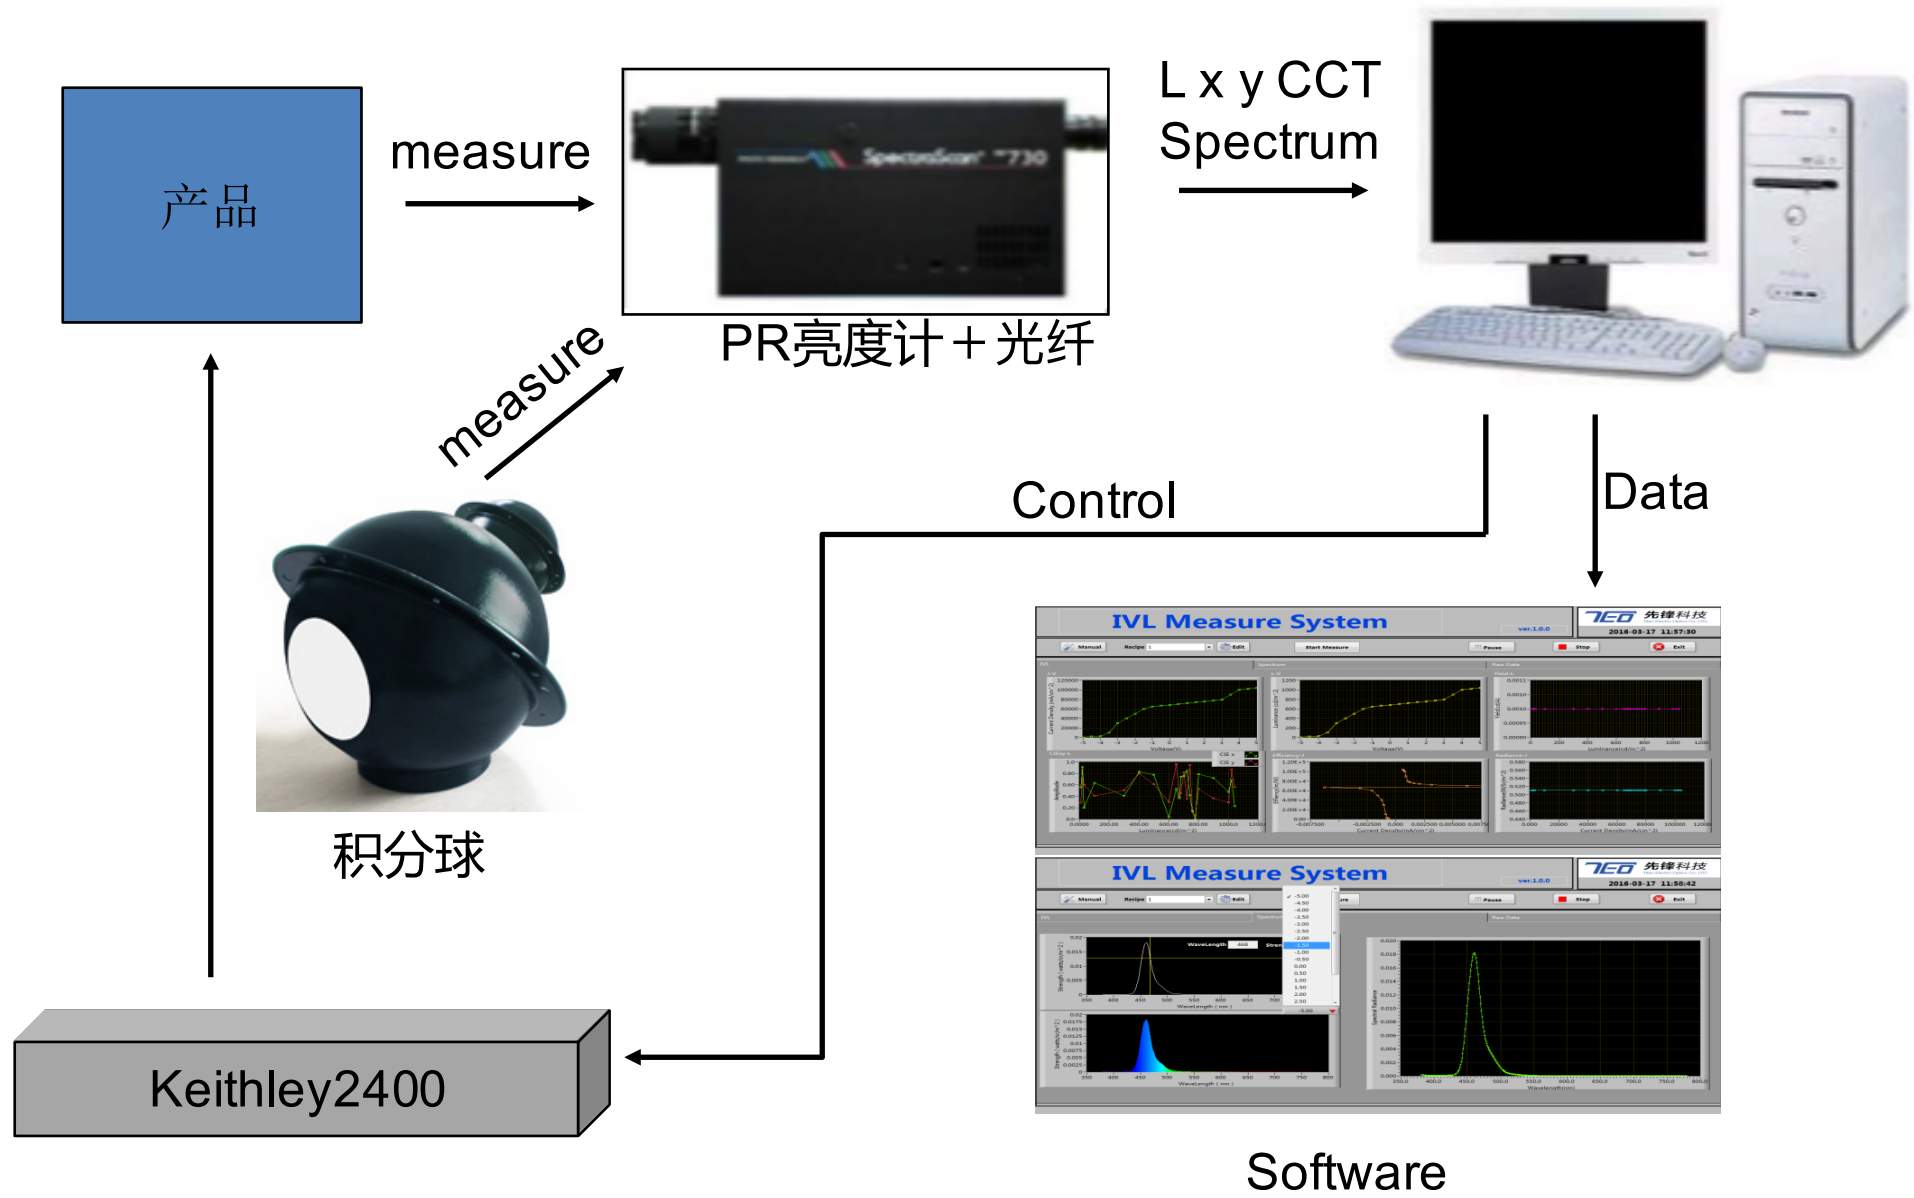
产品

measure

SpectraScan 730

PR亮度计＋光纤

L x y CCT
Spectrum

measure

Control

Data

积分球

IVL Measure System

先锋科技

2016-03-17 11:57:30

IVL Measure System

先锋科技

2016-03-17 11:58:42

Keithley2400

Software